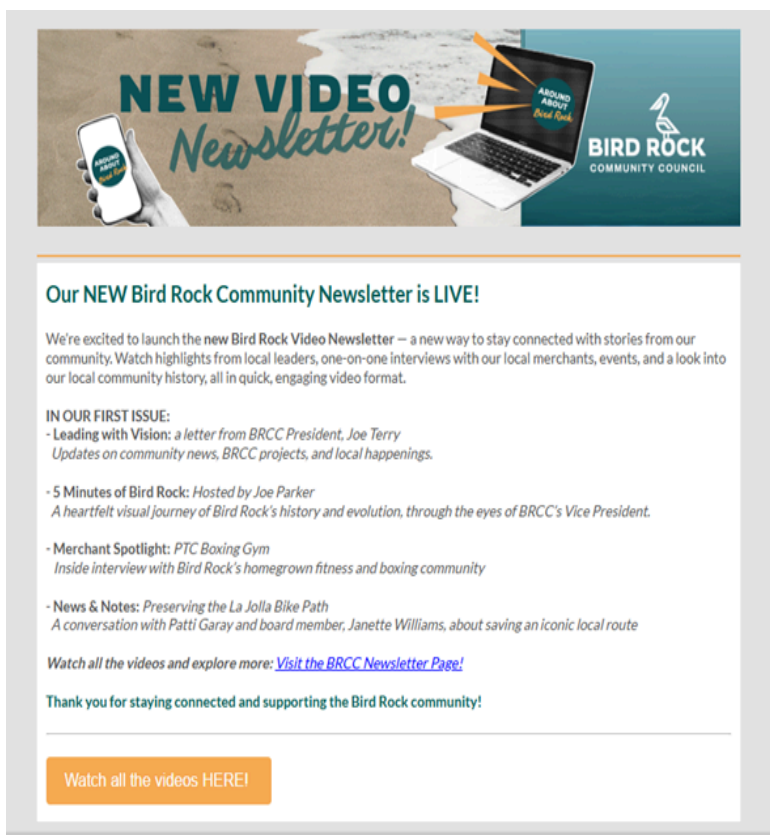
NEW VIDEO Newsletter!

AROUND ABOUT Bird Rock

AROUND ABOUT Bird Rock

BIRD ROCK COMMUNITY COUNCIL

Our NEW Bird Rock Community Newsletter is LIVE!

We're excited to launch the new Bird Rock Video Newsletter — a new way to stay connected with stories from our community. Watch highlights from local leaders, one-on-one interviews with our local merchants, events, and a look into our local community history, all in quick, engaging video format.

IN OUR FIRST ISSUE:
- Leading with Vision: a letter from BRCC President, Joe Terry
Updates on community news, BRCC projects, and local happenings.

- 5 Minutes of Bird Rock: Hosted by Joe Parker
A heartfelt visual journey of Bird Rock's history and evolution, through the eyes of BRCC's Vice President.

- Merchant Spotlight: PTC Boxing Gym
Inside interview with Bird Rock's homegrown fitness and boxing community

- News & Notes: Preserving the La Jolla Bike Path
A conversation with Patti Garay and board member, Janette Williams, about saving an iconic local route

Watch all the videos and explore more: Visit the BRCC Newsletter Page!

Thank you for staying connected and supporting the Bird Rock community!

Watch all the videos HERE!